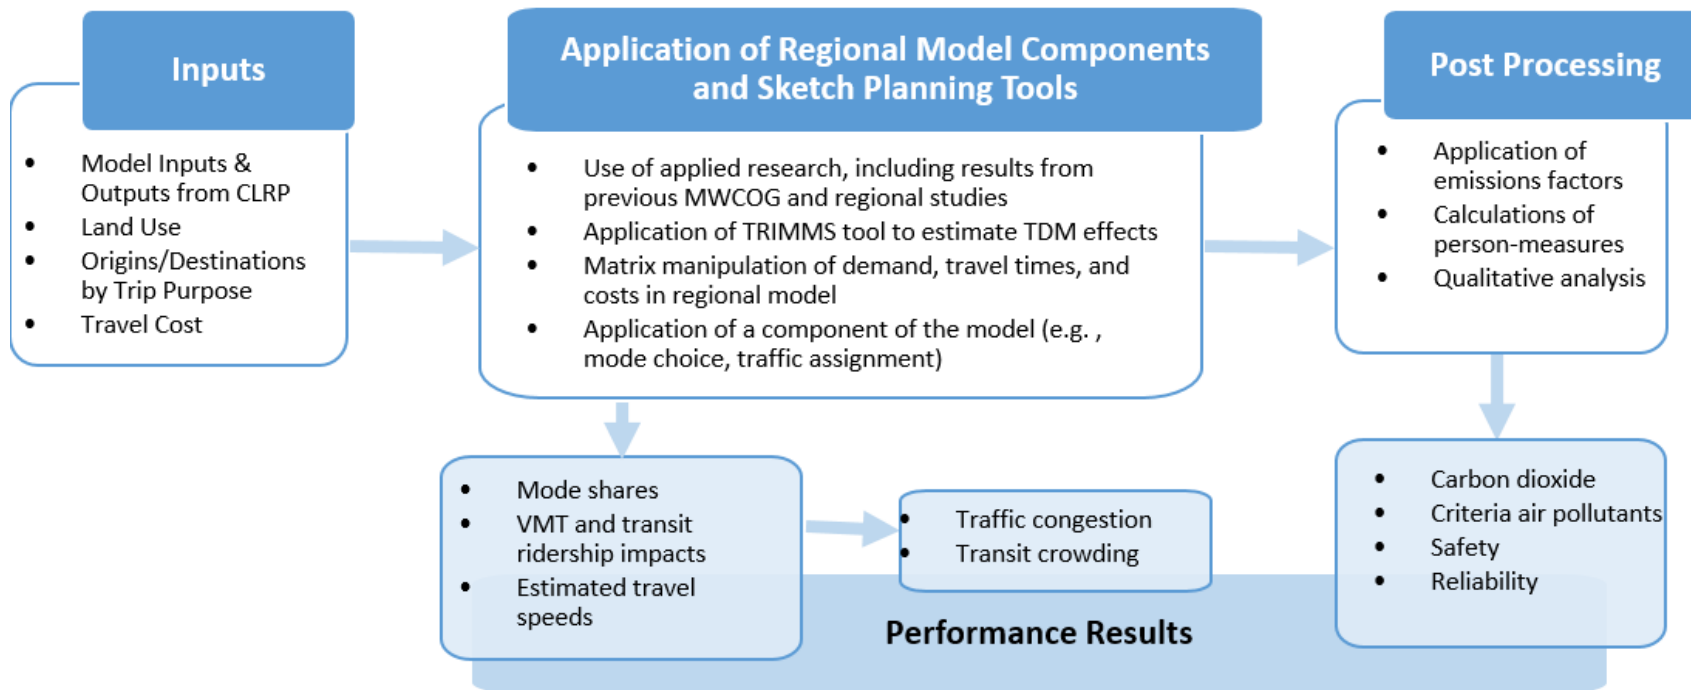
Inputs

- Model Inputs & Outputs from CLRP
- Land Use
- Origins/Destinations by Trip Purpose
- Travel Cost

Application of Regional Model Components and Sketch Planning Tools

- Use of applied research, including results from previous MWCOG and regional studies
- Application of TRIMMS tool to estimate TDM effects
- Matrix manipulation of demand, travel times, and costs in regional model
- Application of a component of the model (e.g. , mode choice, traffic assignment)

Post Processing

- Application of emissions factors
- Calculations of person-measures
- Qualitative analysis

- Mode shares
- VMT and transit ridership impacts
- Estimated travel speeds

- Traffic congestion
- Transit crowding

- Carbon dioxide
- Criteria air pollutants
- Safety
- Reliability

Performance Results